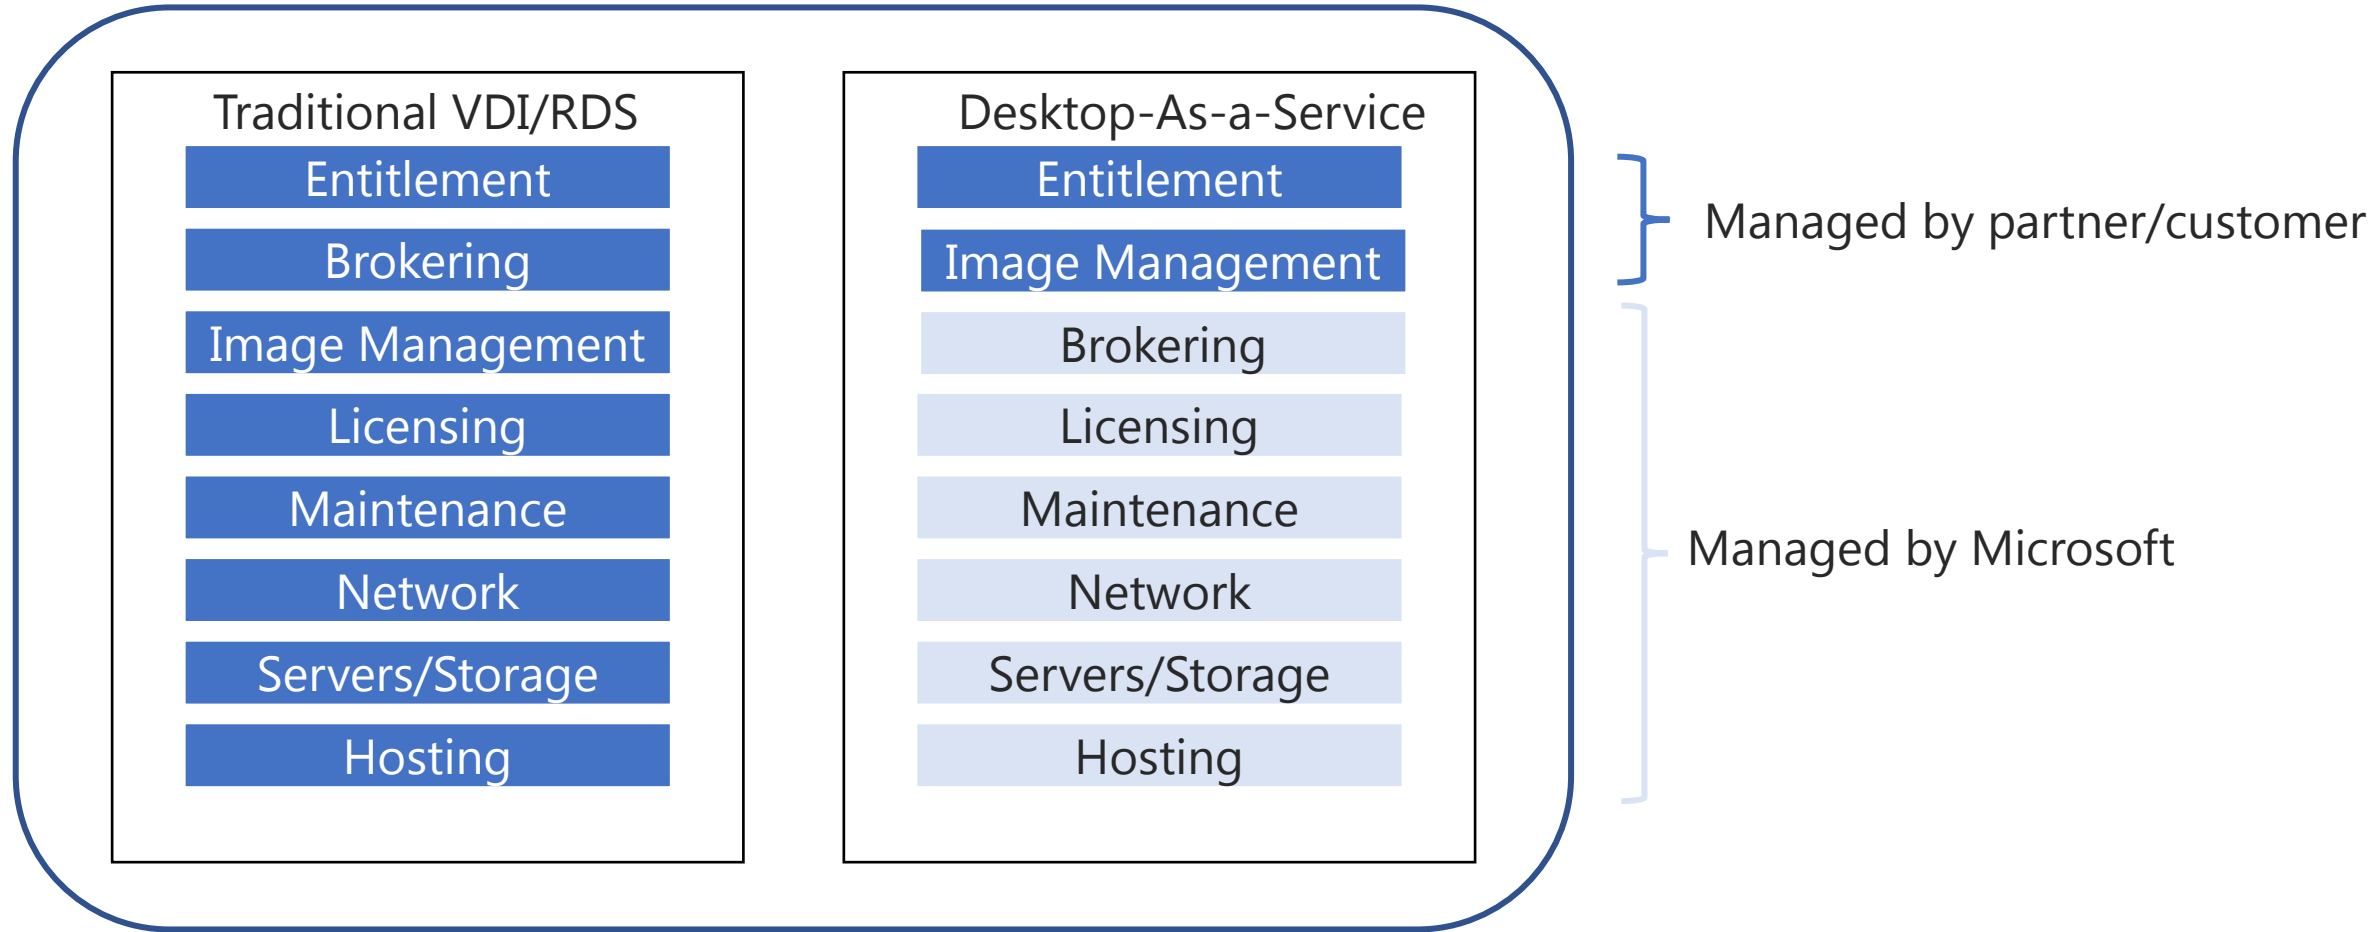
Traditional VDI/RDS

Entitlement

Brokering

Image Management

Licensing

Maintenance

Network

Servers/Storage

Hosting

Desktop-As-a-Service

Entitlement

Image Management

Brokering

Licensing

Maintenance

Network

Servers/Storage

Hosting

Managed by partner/customer

Managed by Microsoft